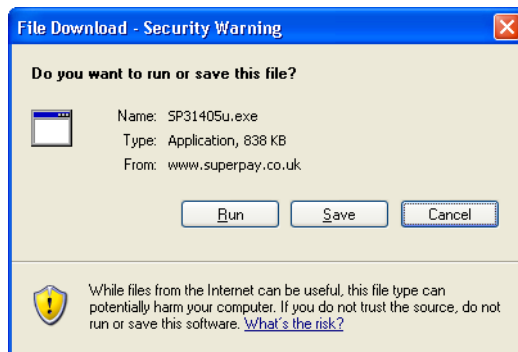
File Download - Security Warning

Do you want to run or save this file?

Name: SP31405u.exe
Type: Application, 838 KB
From: www.superpay.co.uk

Run Save Cancel

While files from the Internet can be useful, this file type can potentially harm your computer. If you do not trust the source, do not run or save this software. What's the risk?